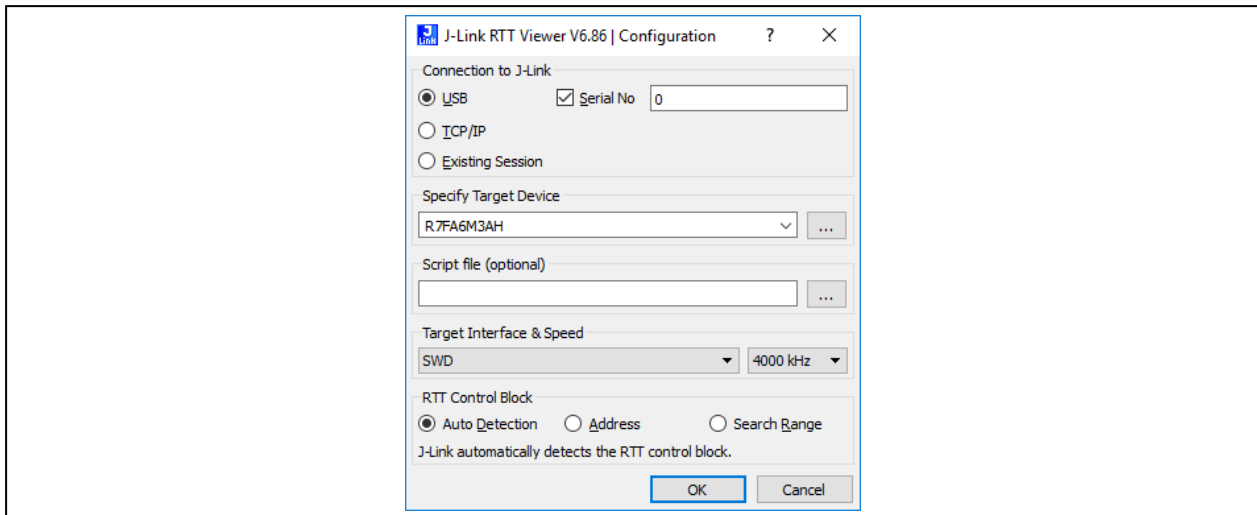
J-Link RTT Viewer V6.86 | Configuration ? ✕

Connection to J-Link

USB

Serial No 0

TCP/IP

Existing Session

Specify Target Device

R7FA6M3AH ...

Script file (optional)

...

Target Interface & Speed

SWD 4000 kHz

RTT Control Block

Auto Detection Address Search Range

J-Link automatically detects the RTT control block.

OK Cancel